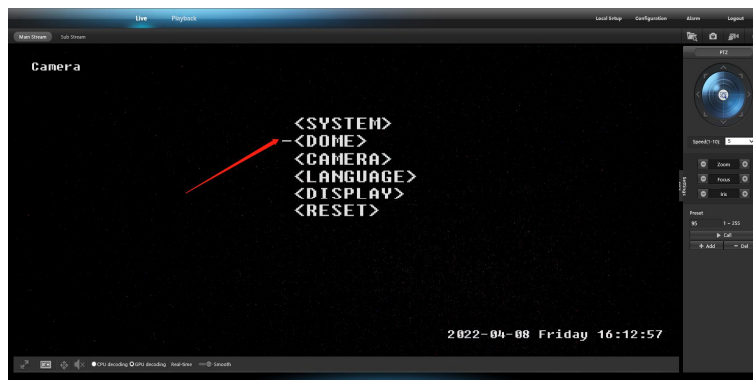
Live Playback Local Setup Configuration Alarm Logout

Main Stream Sub Stream

Camera

<SYSTEM>
-<DOME>
<CAMERA>
<LANGUAGE>
<DISPLAY>
<RESET>

2022-04-08 Friday 16:12:57

PTZ

Speed(1-10): 5

Zoom
Focus
Iris

Preset
85 1 - 255
Call
Add Del

CPU decoding GPU decoding Real-time Smooth